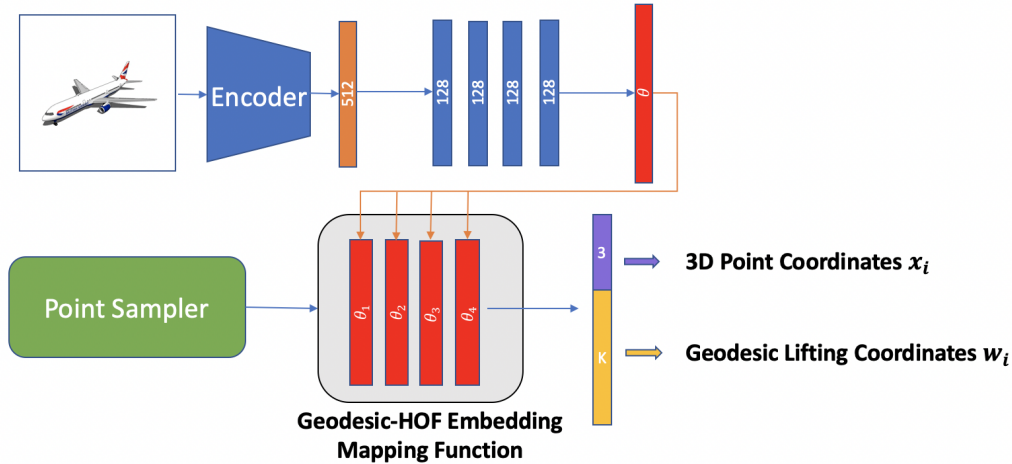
Encoder

512

128

128

128

128

$\theta$

Point Sampler

$\theta_1$

$\theta_2$

$\theta_3$

$\theta_4$

Geodesic-HOF Embedding Mapping Function

3

K

3D Point Coordinates $x_i$

Geodesic Lifting Coordinates $w_i$